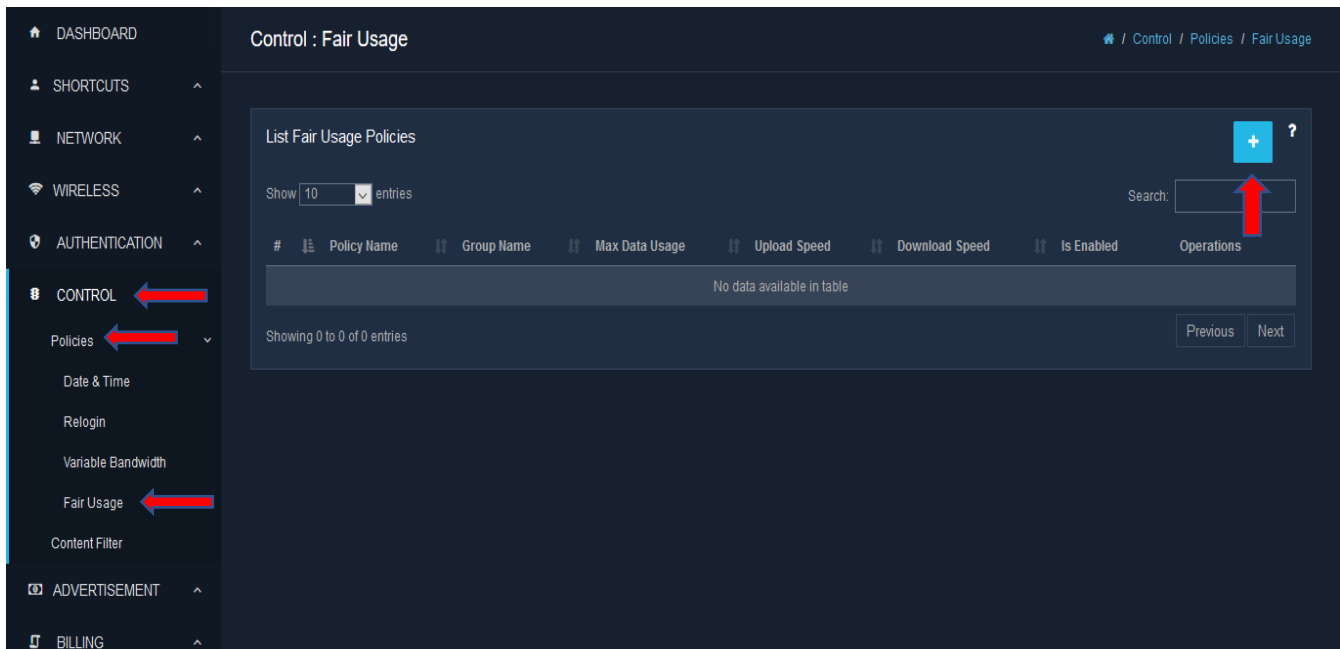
DASHBOARD
SHORTCUTS
NETWORK
WIRELESS
AUTHENTICATION
CONTROL
Policies
Date & Time
Relogin
Variable Bandwidth
Fair Usage
Content Filter
ADVERTISEMENT
BILLING

Control : Fair Usage

/ Control / Policies / Fair Usage

List Fair Usage Policies

+ ?

Show 10 entries

Search:

| # | Policy Name | Group Name | Max Data Usage | Upload Speed | Download Speed | Is Enabled | Operations |
|---|---|---|---|---|---|---|---|
| No data available in table | | | | | | | |

Showing 0 to 0 of 0 entries

Previous Next